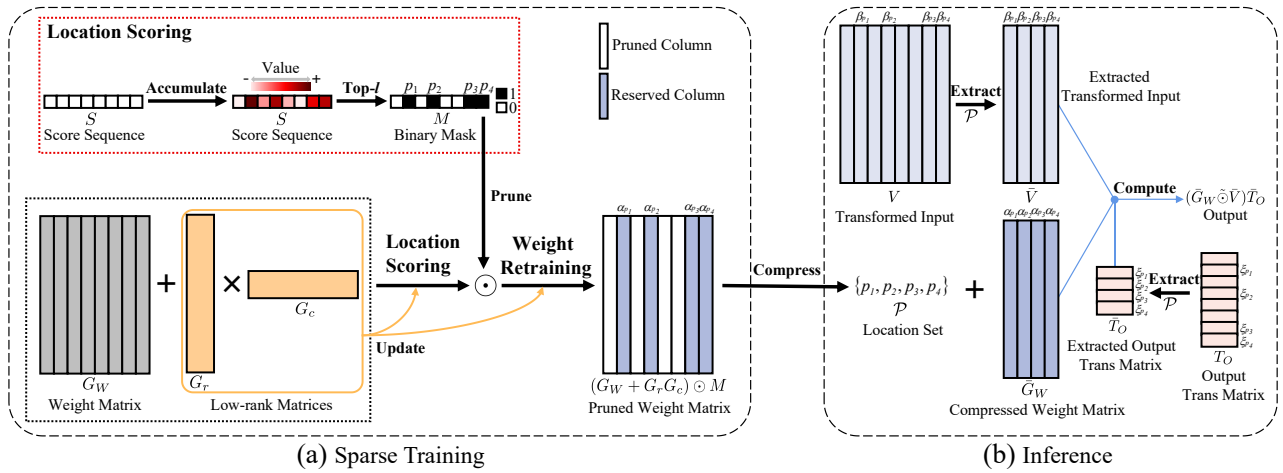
Location Scoring

Value

- +

$S$
Score Sequence

Accumulate

$S$
Score Sequence

Top-$l$

$p_1$ $p_2$ $p_3$ $p_4$

1

0

$M$
Binary Mask

Pruned Column

Reserved Column

Prune

$G_W$
Weight Matrix

+

×

$G_r$

$G_c$

Low-rank Matrices

Location Scoring

Update

$\odot$

Weight Retraining

$\alpha_{p_1}$ $\alpha_{p_2}$ $\alpha_{p_3}\alpha_{p_4}$

$(G_W + G_rG_c) \odot M$
Pruned Weight Matrix

(a) Sparse Training

Compress

$\beta_{p_1}$ $\beta_{p_2}$ $\beta_{p_3}\beta_{p_4}$

$V$
Transformed Input

Extract
$\mathcal{P}$

$\beta_{p_1}\beta_{p_2}\beta_{p_3}\beta_{p_4}$

$\bar{V}$

Extracted Transformed Input

Compute

$(\bar{G}_W \tilde{\odot} \bar{V})\bar{T}_O$
Output

$\{p_1, p_2, p_3, p_4\}$
$\mathcal{P}$
Location Set

+

$\alpha_{p_1}\alpha_{p_2}\alpha_{p_3}\alpha_{p_4}$

$\bar{G}_W$
Compressed Weight Matrix

$\xi_{p_1}$ $\xi_{p_2}$ $\xi_{p_3}$ $\xi_{p_4}$

$\bar{T}_O$
Extracted Output Trans Matrix

Extract
$\mathcal{P}$

$\xi_{p_1}$ $\xi_{p_2}$ $\xi_{p_3}$ $\xi_{p_4}$

$T_O$
Output Trans Matrix

(b) Inference